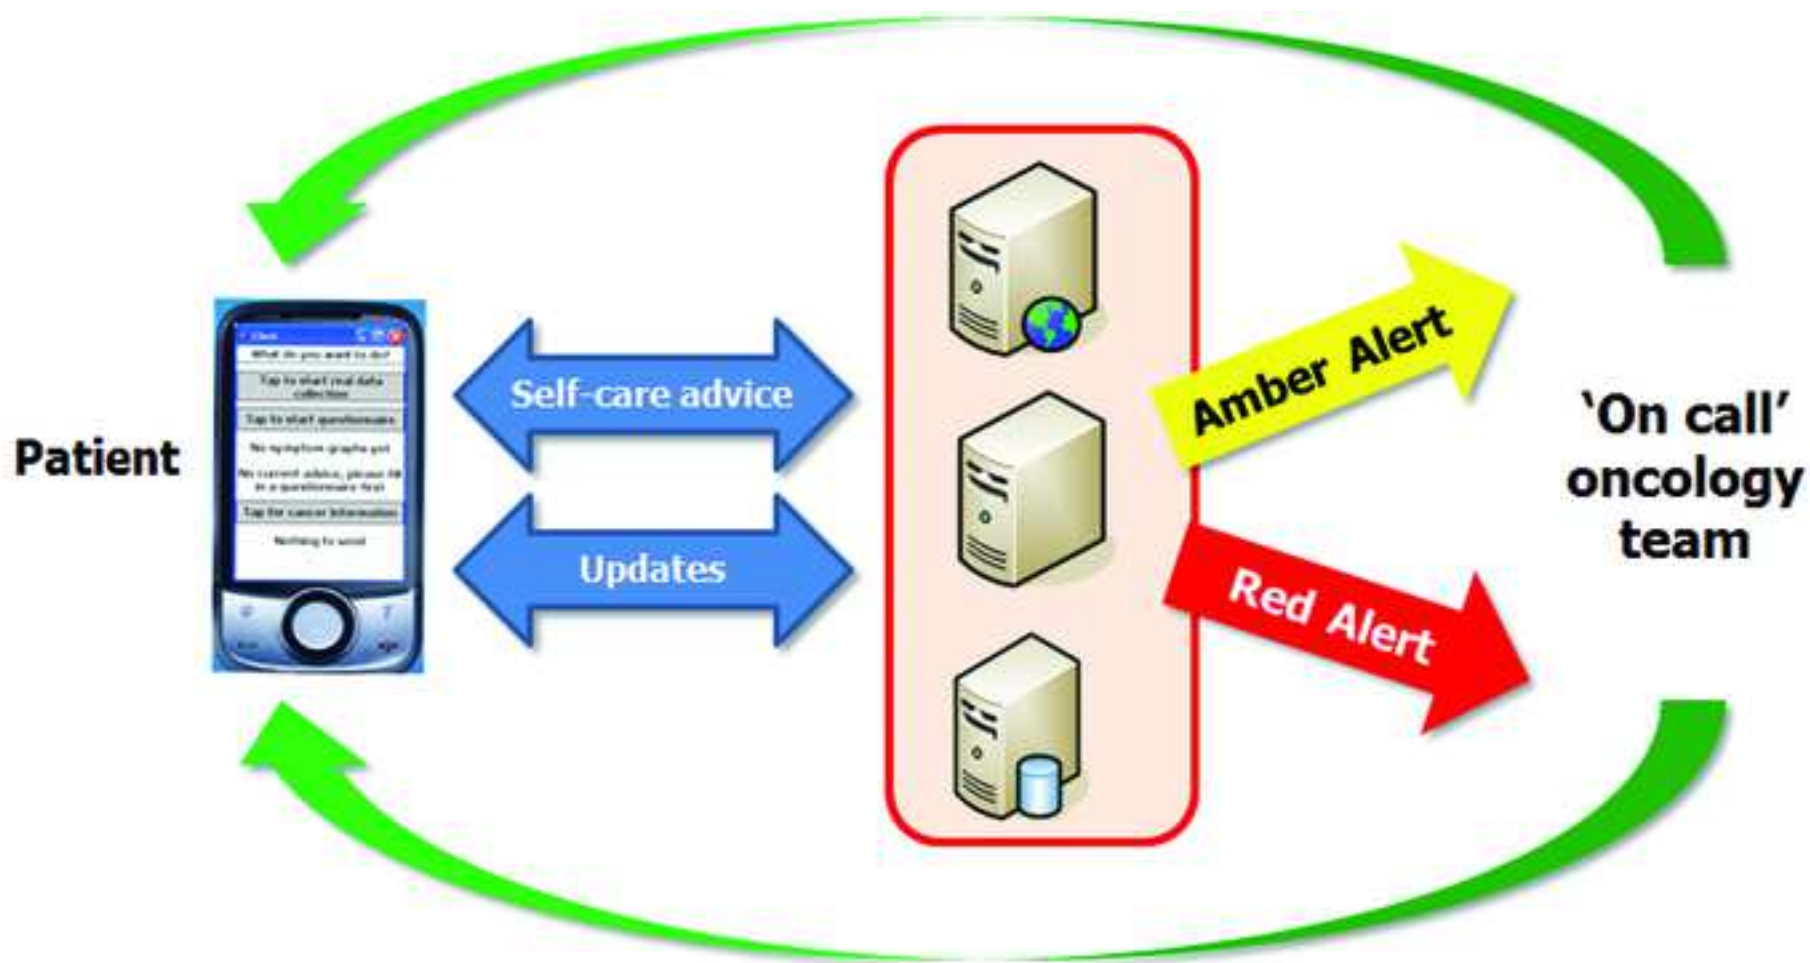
Patient

What do you want to do?

Tap to start real data collection

Tap to start questionnaire

No symptom graphs yet

No current advice, please fill in a questionnaire first

Tap for cancer information

Nothing to send

Self-care advice

Updates

Amber Alert

Red Alert

'On call' oncology team